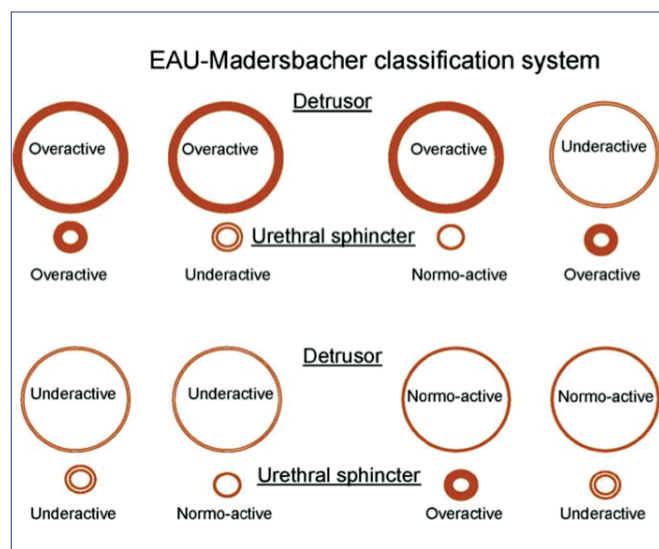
EAU-Madersbacher classification system

Detrusor

Overactive

Overactive

Overactive

Underactive

Urethral sphincter

Overactive

Underactive

Normo-active

Overactive

Detrusor

Underactive

Underactive

Normo-active

Normo-active

Urethral sphincter

Underactive

Normo-active

Overactive

Underactive